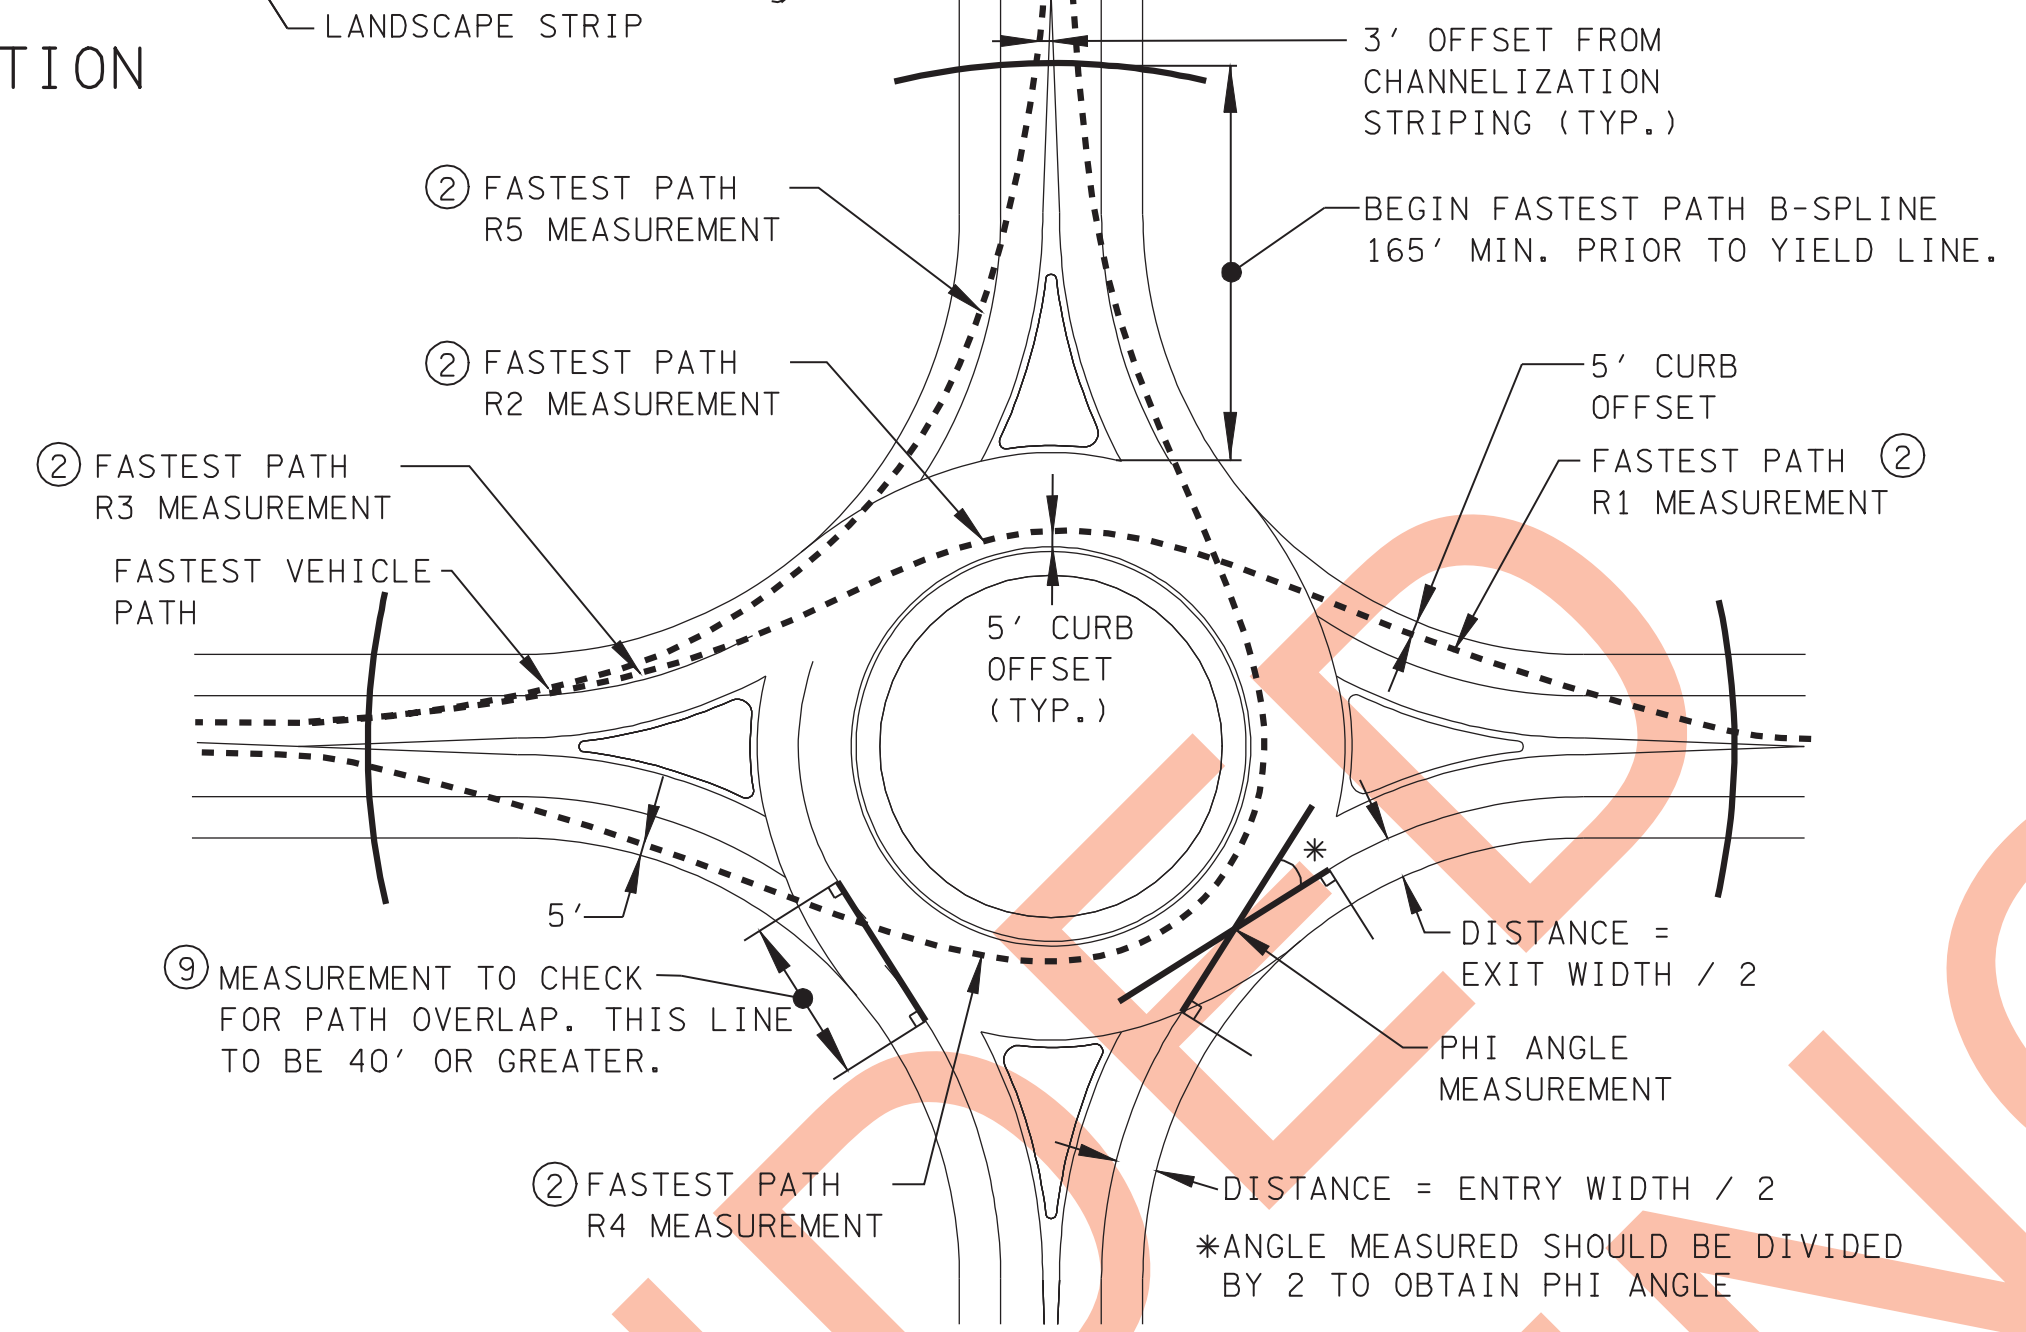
LANDSCAPE STRIP

TION

3′ OFFSET FROM CHANNELIZATION STRIPING (TYP.)

② FASTEST PATH R5 MEASUREMENT

BEGIN FASTEST PATH B-SPLINE 165′ MIN. PRIOR TO YIELD LINE.

② FASTEST PATH R2 MEASUREMENT

5′ CURB OFFSET

② FASTEST PATH R3 MEASUREMENT

FASTEST PATH ② R1 MEASUREMENT

FASTEST VEHICLE PATH

5′ CURB OFFSET (TYP.)

5′

∗

DISTANCE = EXIT WIDTH / 2

⑨ MEASUREMENT TO CHECK FOR PATH OVERLAP. THIS LINE TO BE 40′ OR GREATER.

PHI ANGLE MEASUREMENT

② FASTEST PATH R4 MEASUREMENT

DISTANCE = ENTRY WIDTH / 2

∗ANGLE MEASURED SHOULD BE DIVIDED BY 2 TO OBTAIN PHI ANGLE